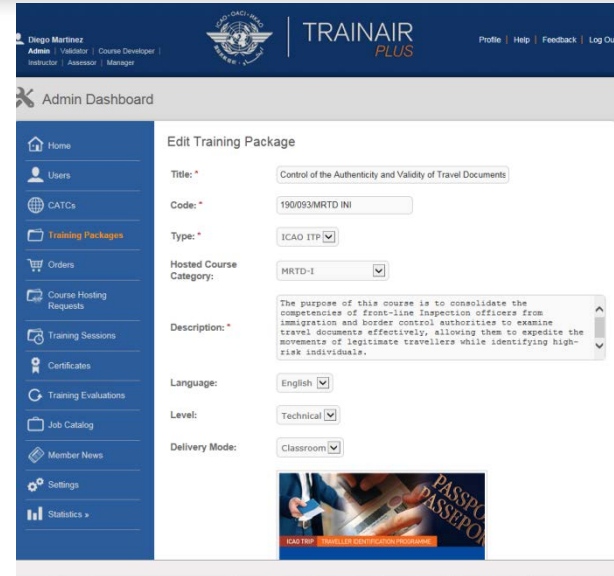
Diego Martinez
Admin | Validator | Course Developer | Instructor | Assessor | Manager

ICAO · OACI · ИКАО

TRAINAIR PLUS

Profile | Help | Feedback | Log Ou

Admin Dashboard

Home
Users
CATCs
Training Packages
Orders
Course Hosting Requests
Training Sessions
Certificates
Training Evaluations
Job Catalog
Member News
Settings
Statistics »

Edit Training Package

Title: * Control of the Authenticity and Validity of Travel Documents

Code: * 190/093/MRTD INI

Type: * ICAO ITP

Hosted Course Category: MRTD-I

Description: * The purpose of this course is to consolidate the competencies of front-line Inspection officers from immigration and border control authorities to examine travel documents effectively, allowing them to expedite the movements of legitimate travellers while identifying high-risk individuals.

Language: English

Level: Technical

Delivery Mode: Classroom

PASSPORT PASSEPOR

ICAO TRIP TRAVELLER IDENTIFICATION PROGRAMME